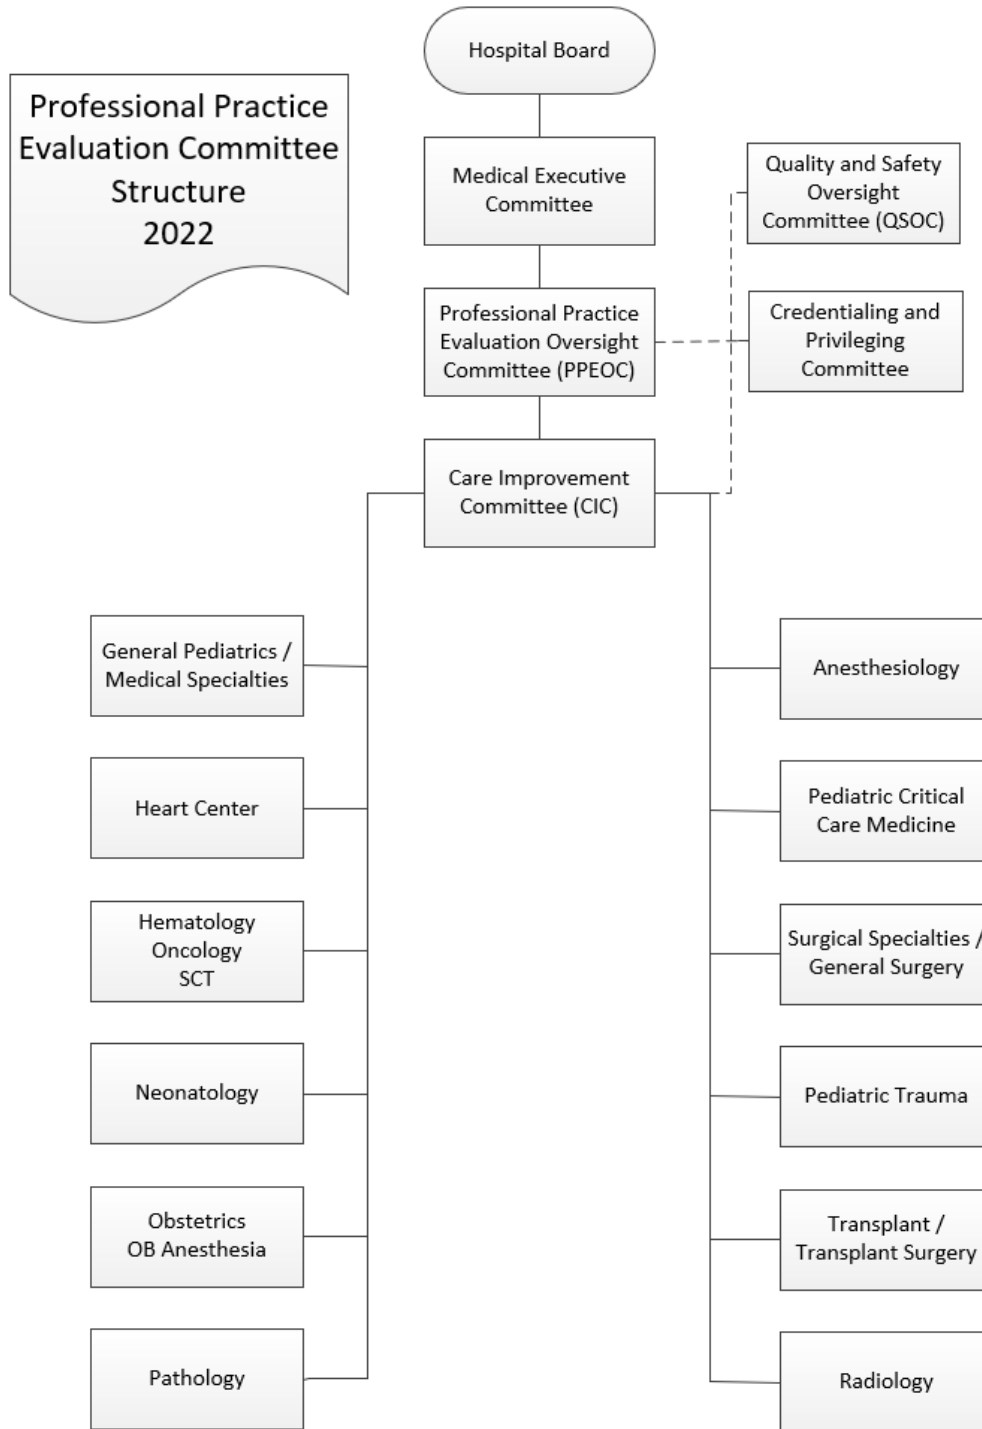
Professional Practice Evaluation Committee Structure 2022

Hospital Board

Medical Executive Committee

Quality and Safety Oversight Committee (QSOC)

Professional Practice Evaluation Oversight Committee (PPEOC)

Credentialing and Privileging Committee

Care Improvement Committee (CIC)

General Pediatrics / Medical Specialties

Heart Center

Hematology Oncology SCT

Neonatology

Obstetrics OB Anesthesia

Pathology

Anesthesiology

Pediatric Critical Care Medicine

Surgical Specialties / General Surgery

Pediatric Trauma

Transplant / Transplant Surgery

Radiology